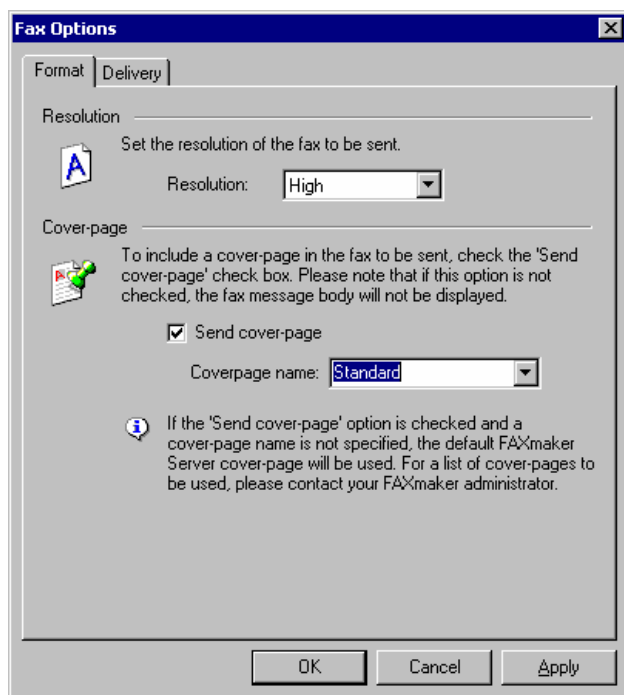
Fax Options

Format
Delivery

Resolution

Set the resolution of the fax to be sent.

Resolution: High

Cover-page

To include a cover-page in the fax to be sent, check the 'Send cover-page' check box. Please note that if this option is not checked, the fax message body will not be displayed.

Send cover-page

Coverpage name: Standard

If the 'Send cover-page' option is checked and a cover-page name is not specified, the default FAXmaker Server cover-page will be used. For a list of cover-pages to be used, please contact your FAXmaker administrator.

OK
Cancel
Apply